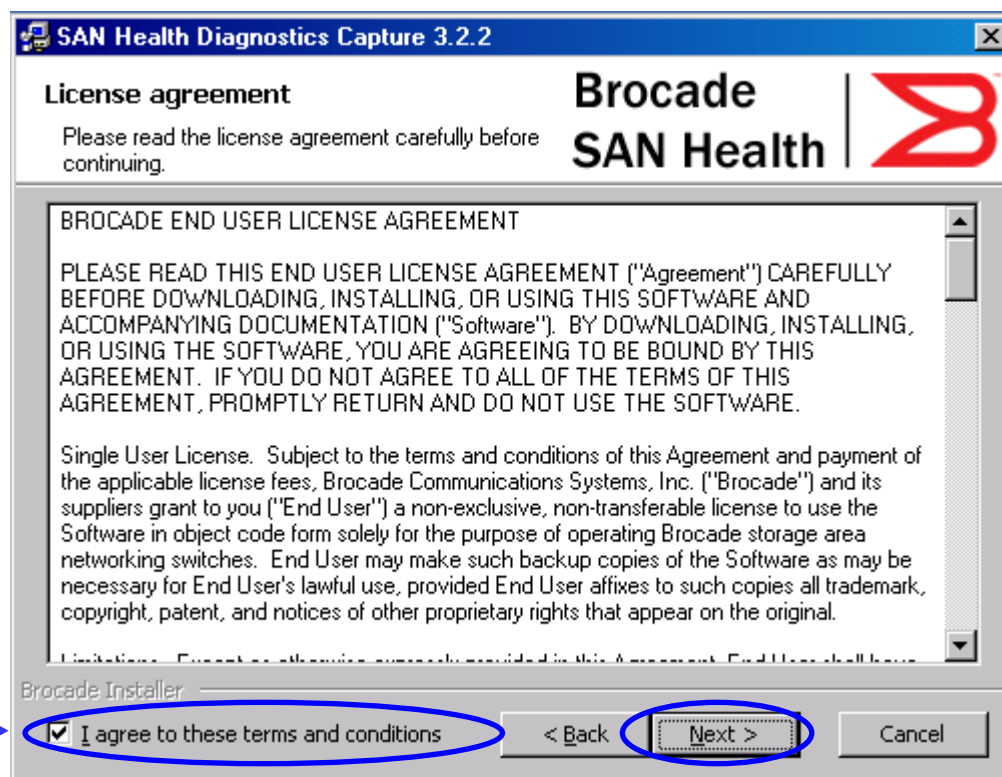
SAN Health Diagnostics Capture 3.2.2

License agreement

Please read the license agreement carefully before continuing.

Brocade SAN Health

BROCADE END USER LICENSE AGREEMENT

PLEASE READ THIS END USER LICENSE AGREEMENT ("Agreement") CAREFULLY BEFORE DOWNLOADING, INSTALLING, OR USING THIS SOFTWARE AND ACCOMPANYING DOCUMENTATION ("Software"). BY DOWNLOADING, INSTALLING, OR USING THE SOFTWARE, YOU ARE AGREEING TO BE BOUND BY THIS AGREEMENT. IF YOU DO NOT AGREE TO ALL OF THE TERMS OF THIS AGREEMENT, PROMPTLY RETURN AND DO NOT USE THE SOFTWARE.

Single User License. Subject to the terms and conditions of this Agreement and payment of the applicable license fees, Brocade Communications Systems, Inc. ("Brocade") and its suppliers grant to you ("End User") a non-exclusive, non-transferable license to use the Software in object code form solely for the purpose of operating Brocade storage area networking switches. End User may make such backup copies of the Software as may be necessary for End User's lawful use, provided End User affixes to such copies all trademark, copyright, patent, and notices of other proprietary rights that appear on the original.

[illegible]

Brocade Installer

I agree to these terms and conditions

< Back

Next >

Cancel